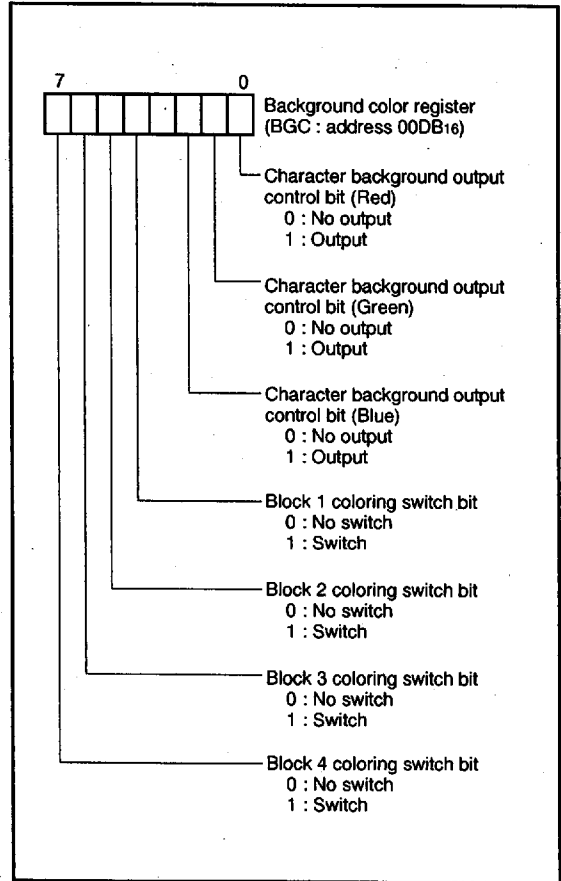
7

0

Background color register (BGC : address $00DB_{16}$)

Character background output control bit (Red)
0 : No output
1 : Output

Character background output control bit (Green)
0 : No output
1 : Output

Character background output control bit (Blue)
0 : No output
1 : Output

Block 1 coloring switch bit
0 : No switch
1 : Switch

Block 2 coloring switch bit
0 : No switch
1 : Switch

Block 3 coloring switch bit
0 : No switch
1 : Switch

Block 4 coloring switch bit
0 : No switch
1 : Switch